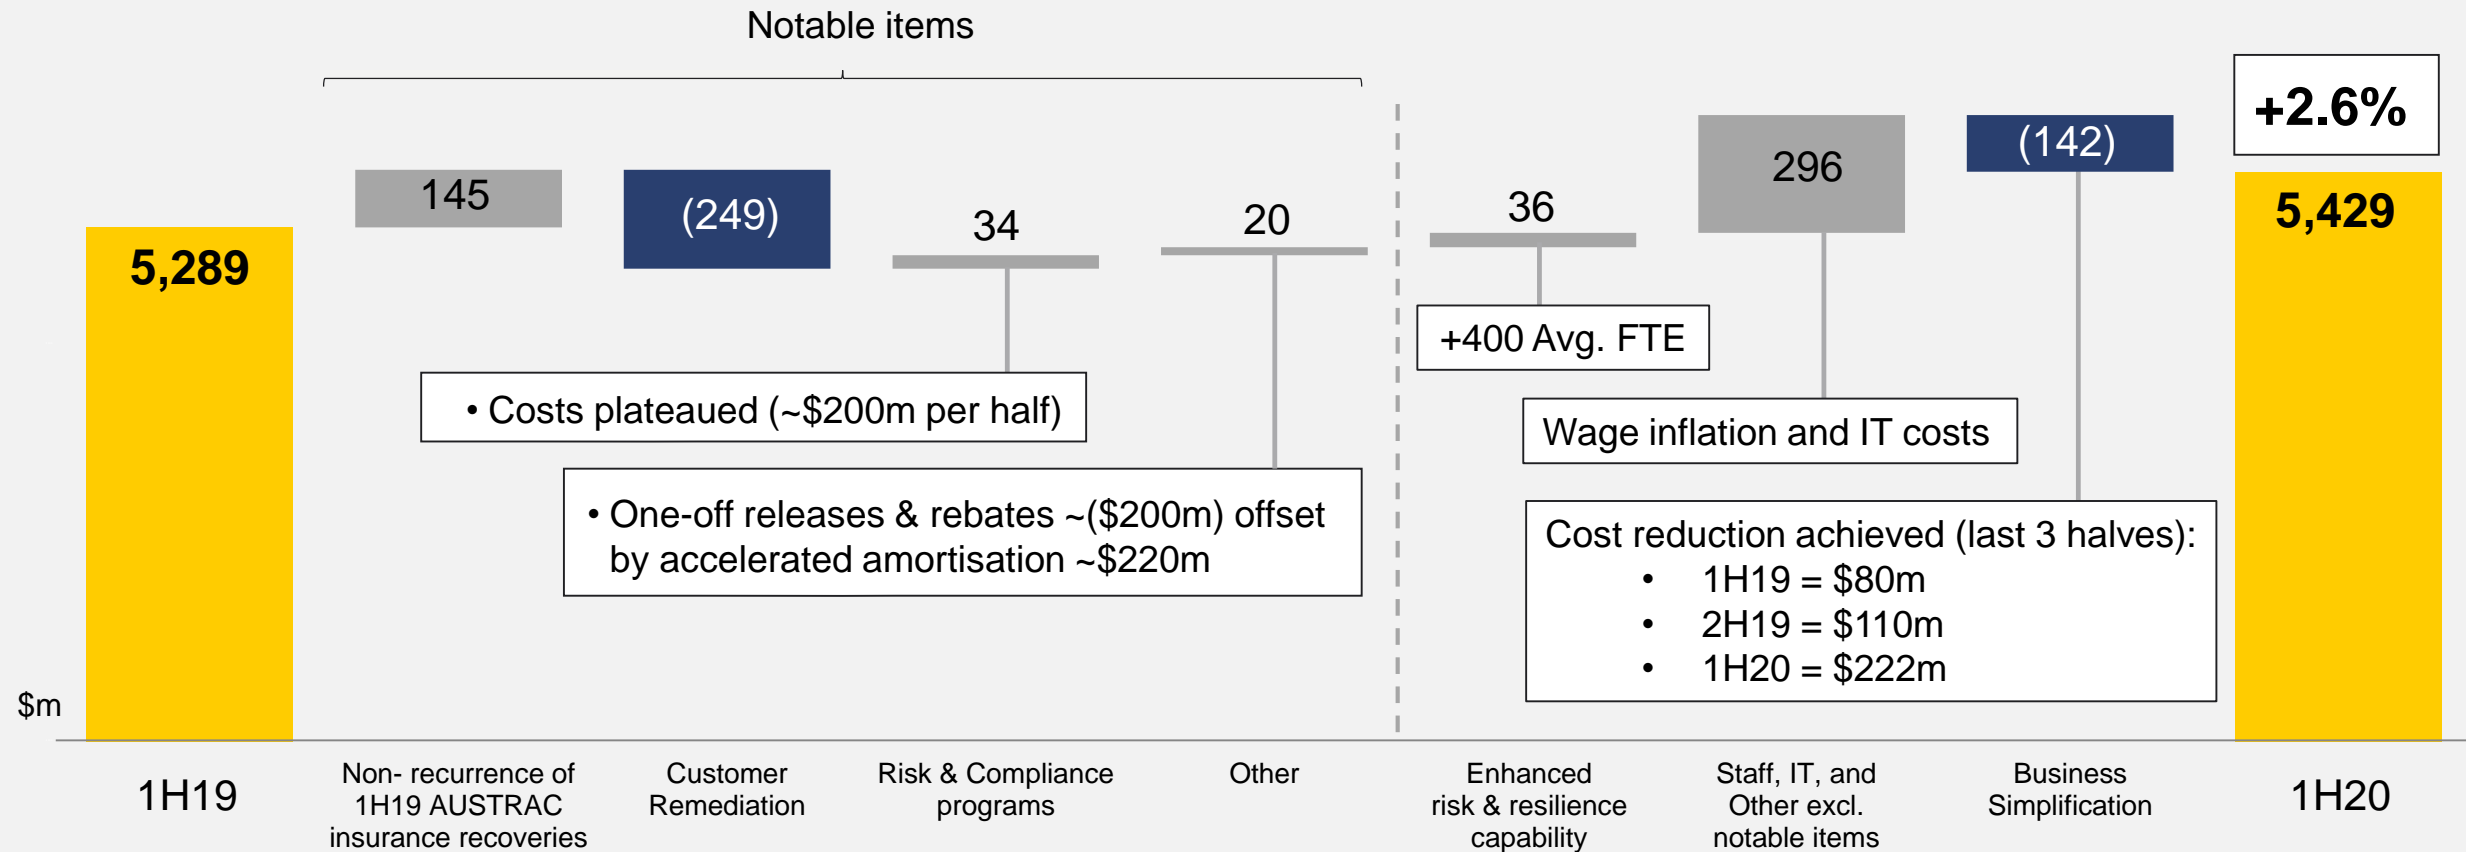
Notable items

+2.6%

$m

5,289

145

(249)

34

20

36

296

(142)

5,429

• Costs plateaued (~$200m per half)

• One-off releases & rebates ~($200m) offset by accelerated amortisation ~$220m

+400 Avg. FTE

Wage inflation and IT costs

Cost reduction achieved (last 3 halves):
• 1H19 = $80m
• 2H19 = $110m
• 1H20 = $222m

1H19

Non- recurrence of 1H19 AUSTRAC insurance recoveries

Customer Remediation

Risk & Compliance programs

Other

Enhanced risk & resilience capability

Staff, IT, and Other excl. notable items

Business Simplification

1H20